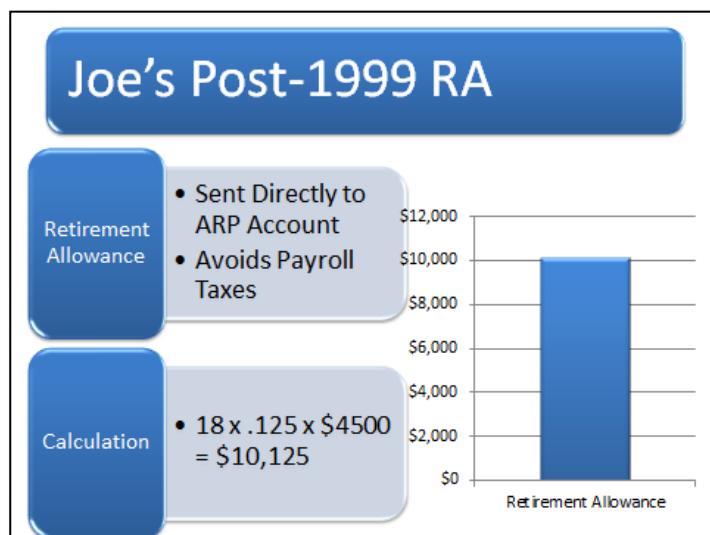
Joe’s Post-1999 RA

Retirement Allowance

• Sent Directly to ARP Account
• Avoids Payroll Taxes

Calculation

• 18 x .125 x $4500 = $10,125

$12,000
$10,000
$8,000
$6,000
$4,000
$2,000
$0

Retirement Allowance